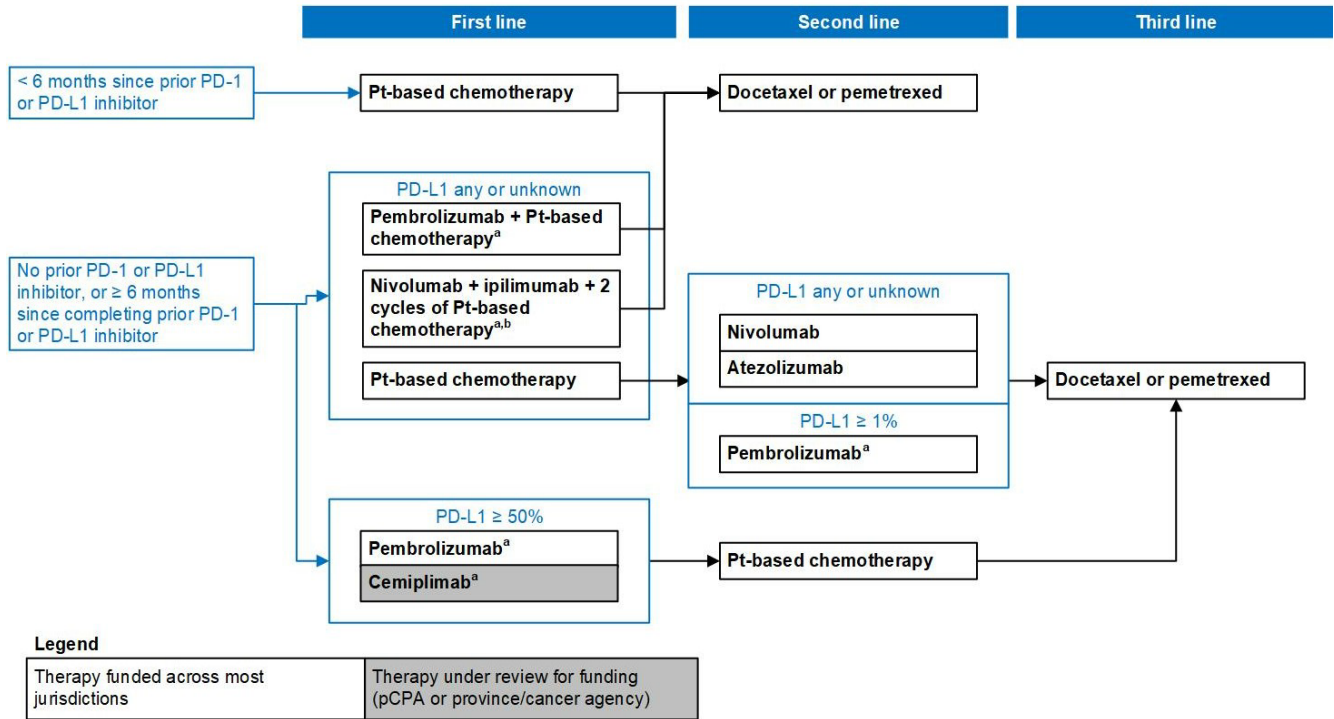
First line

Second line

Third line

< 6 months since prior PD-1 or PD-L1 inhibitor

Pt-based chemotherapy

Docetaxel or pemetrexed

No prior PD-1 or PD-L1 inhibitor, or ≥ 6 months since completing prior PD-1 or PD-L1 inhibitor

PD-L1 any or unknown

Pembrolizumab + Pt-based chemotherapy$^{a}$

Nivolumab + ipilimumab + 2 cycles of Pt-based chemotherapy$^{a,b}$

Pt-based chemotherapy

PD-L1 any or unknown

Nivolumab

Atezolizumab

PD-L1 ≥ 1%

Pembrolizumab$^{a}$

Docetaxel or pemetrexed

PD-L1 ≥ 50%

Pembrolizumab$^{a}$

Cemiplimab$^{a}$

Pt-based chemotherapy

Legend

| Therapy funded across most jurisdictions | Therapy under review for funding (pCPA or province/cancer agency) |
|---|---|